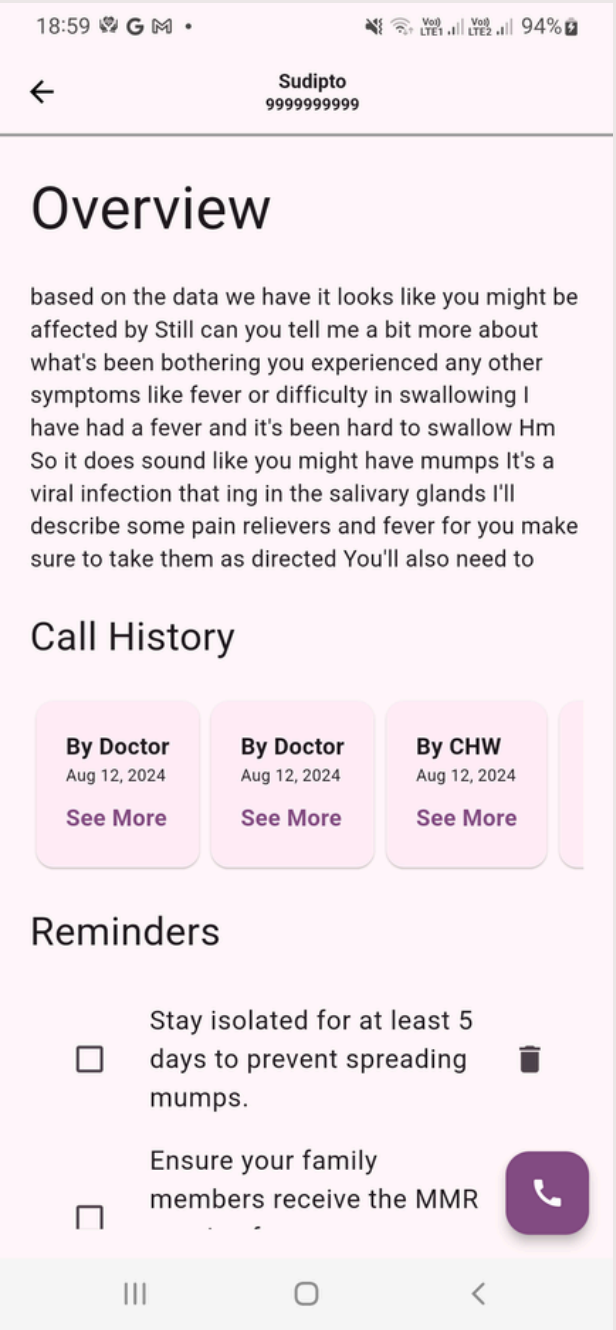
18:59 G • Vo) LTE1 Vo) LTE2 94%

Sudipto
9999999999

Overview

based on the data we have it looks like you might be affected by Still can you tell me a bit more about what's been bothering you experienced any other symptoms like fever or difficulty in swallowing I have had a fever and it's been hard to swallow Hm So it does sound like you might have mumps It's a viral infection that ing in the salivary glands I'll describe some pain relievers and fever for you make sure to take them as directed You'll also need to

Call History

By Doctor
Aug 12, 2024
See More

By Doctor
Aug 12, 2024
See More

By CHW
Aug 12, 2024
See More

Reminders

Stay isolated for at least 5 days to prevent spreading mumps.

Ensure your family members receive the MMR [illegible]